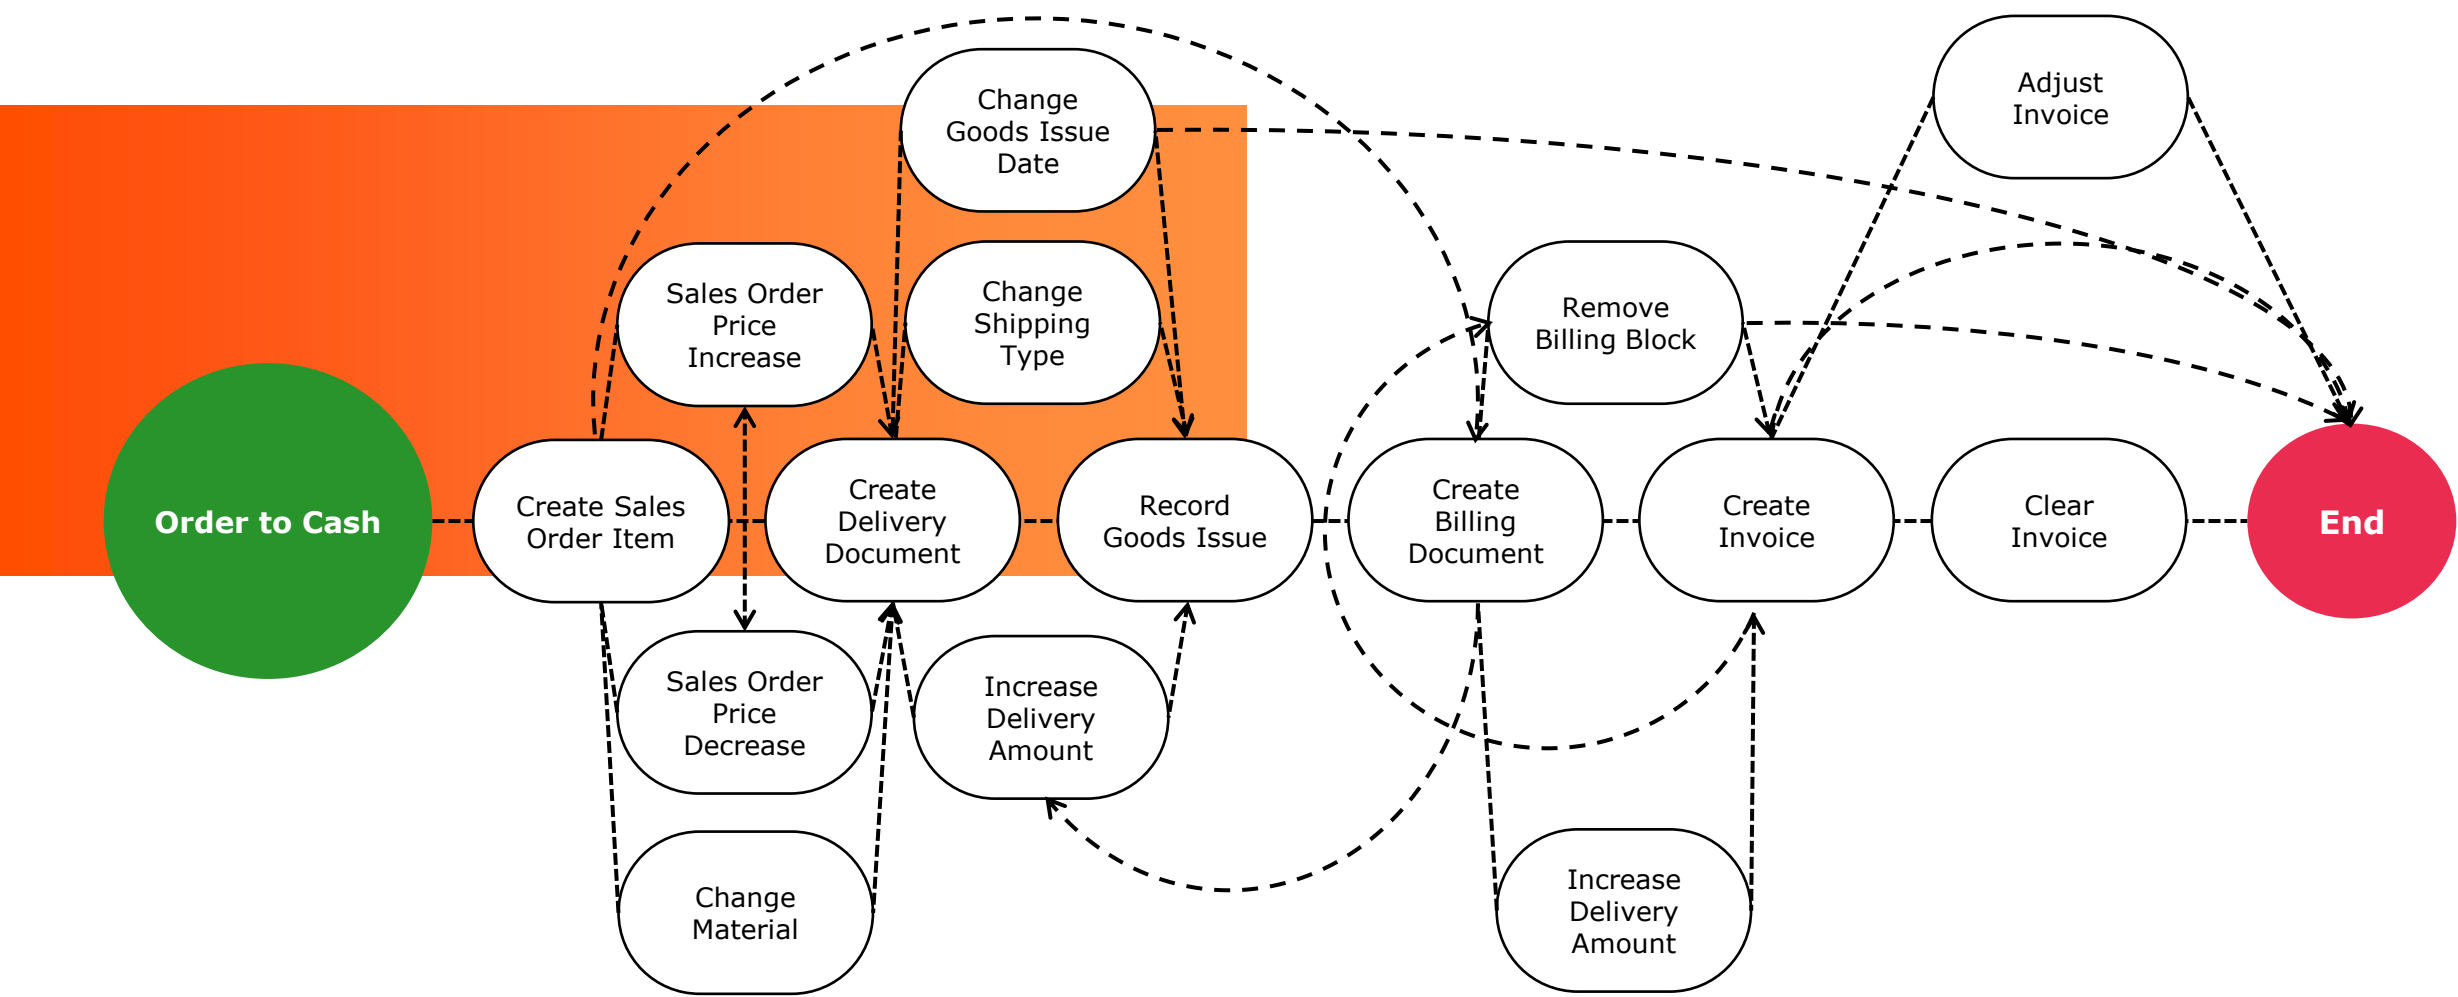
Change Goods Issue Date

Adjust Invoice

Sales Order Price Increase

Change Shipping Type

Remove Billing Block

Order to Cash

Create Sales Order Item

Create Delivery Document

Record Goods Issue

Create Billing Document

Create Invoice

Clear Invoice

End

Sales Order Price Decrease

Increase Delivery Amount

Change Material

Increase Delivery Amount